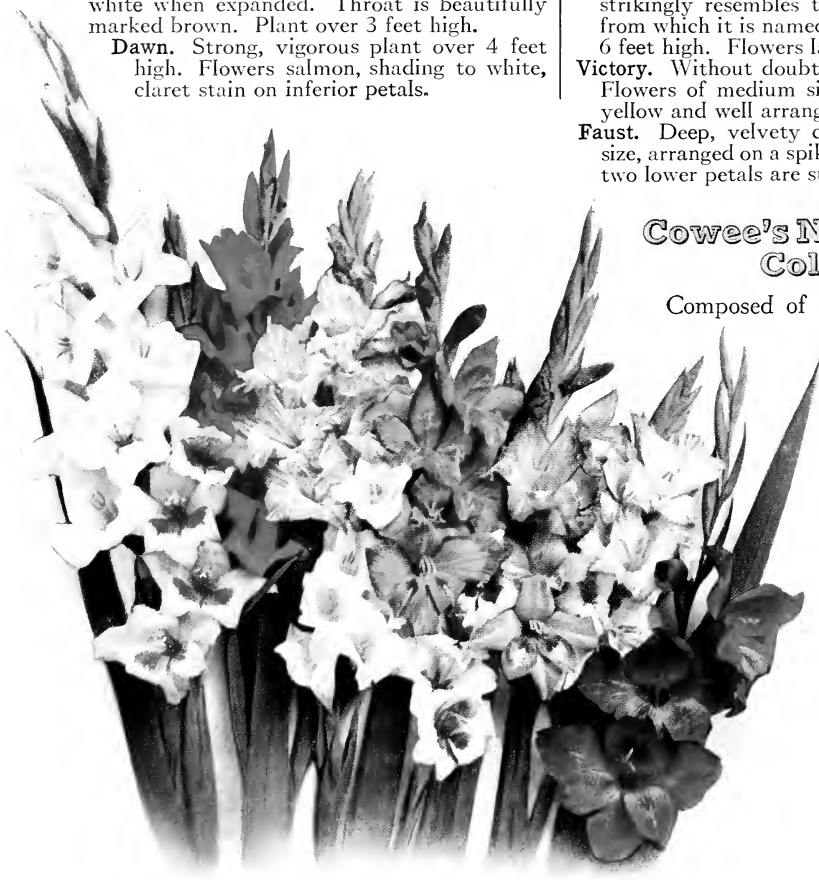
white when expanded. Throat is beautifully marked brown. Plant over 3 feet high.

Dawn. Strong, vigorous plant over 4 feet high. Flowers salmon, shading to white, claret stain on inferior petals.

strikingly resembles t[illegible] from which it is named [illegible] 6 feet high. Flowers la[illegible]

Victory. Without doubt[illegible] Flowers of medium si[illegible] yellow and well arrang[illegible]

Faust. Deep, velvety c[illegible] size, arranged on a spik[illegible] two lower petals are su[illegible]

Cowee's N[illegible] Col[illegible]

Composed of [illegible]